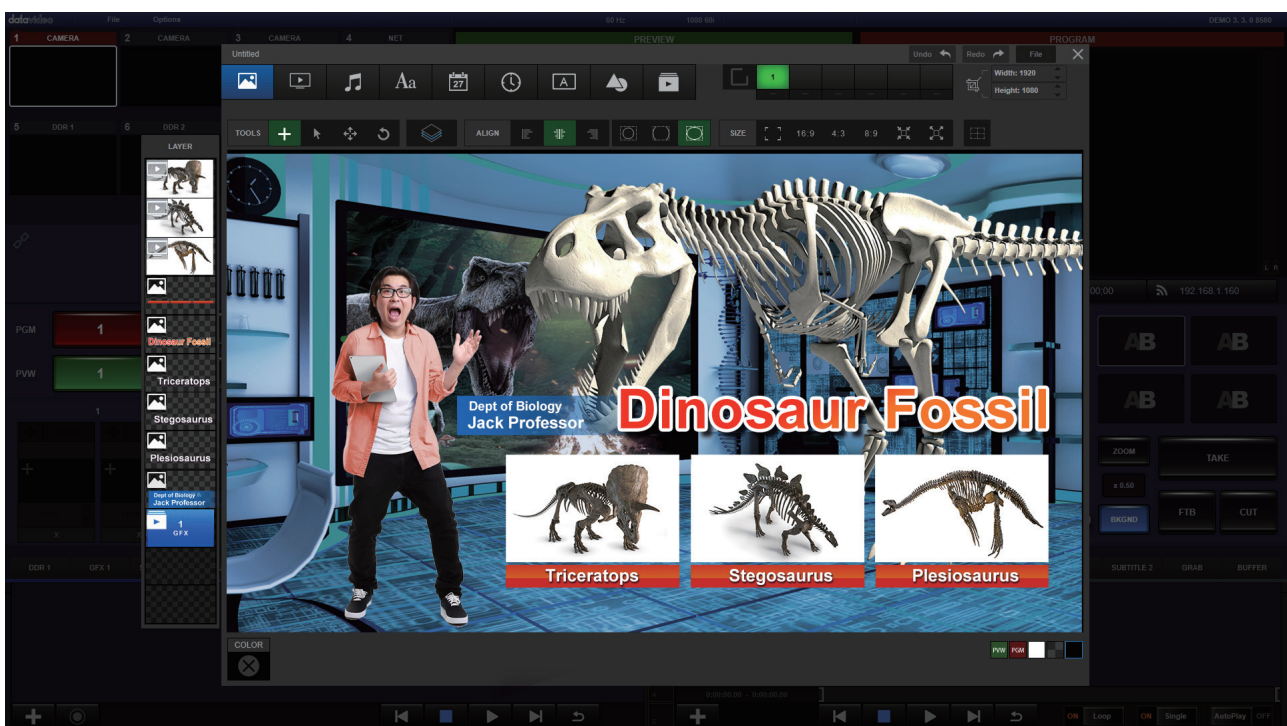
datavideo File Options 60 Hz 1080 60i DEMO 3. 3. 0 8560

1 CAMERA 2 CAMERA 3 CAMERA 4 NET PREVIEW PROGRAM

5 DDR 1 6 DDR 2

Untitled

Undo Redo File

Aa 27

1

Width: 1920
Height: 1080

TOOLS ALIGN SIZE 16:9 4:3 8:9

LAYER

Dinosaur Fossil
Triceratops
Stegosaurus
Plesiosaurus
Dept of Biology
Jack Professor
1
GFX

Dept of Biology
Jack Professor

Dinosaur Fossil

Triceratops
Stegosaurus
Plesiosaurus

PGM 1
PVW 1

192.168.1.160

AB AB AB AB

ZOOM TAKE
x 0.50
BKGND FTB CUT

DDR 1 GFX 1 SUBTITLE 2 GRAB BUFFER

COLOR

PVW PGM

ON Loop ON Single AutoPlay OFF